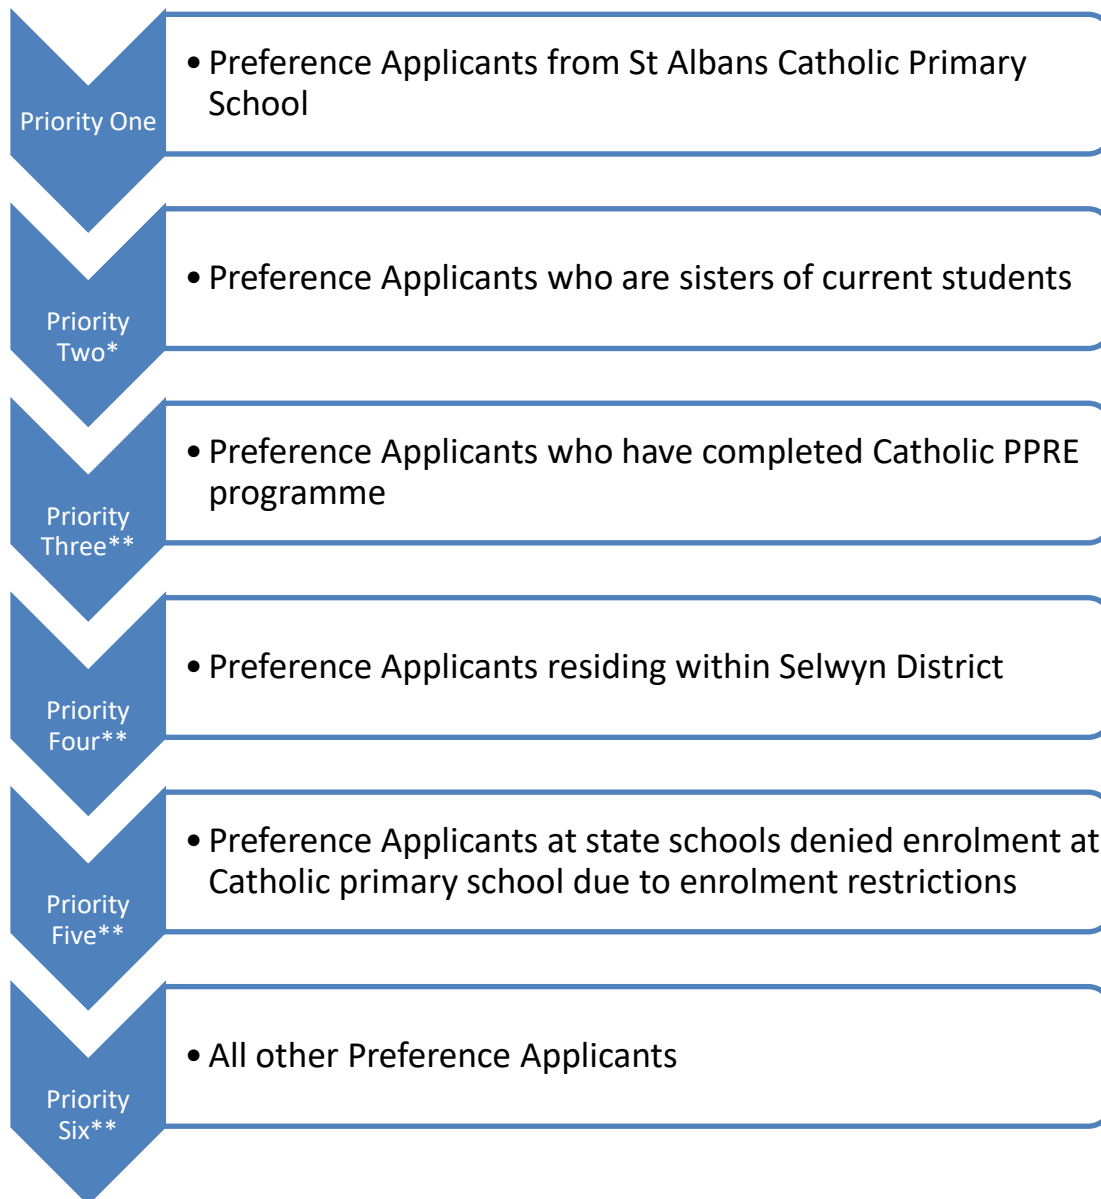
Priority One

• Preference Applicants from St Albans Catholic Primary School

Priority Two*

• Preference Applicants who are sisters of current students

Priority Three**

• Preference Applicants who have completed Catholic PPRE programme

Priority Four**

• Preference Applicants residing within Selwyn District

Priority Five**

• Preference Applicants at state schools denied enrolment at Catholic primary school due to enrolment restrictions

Priority Six**

• All other Preference Applicants